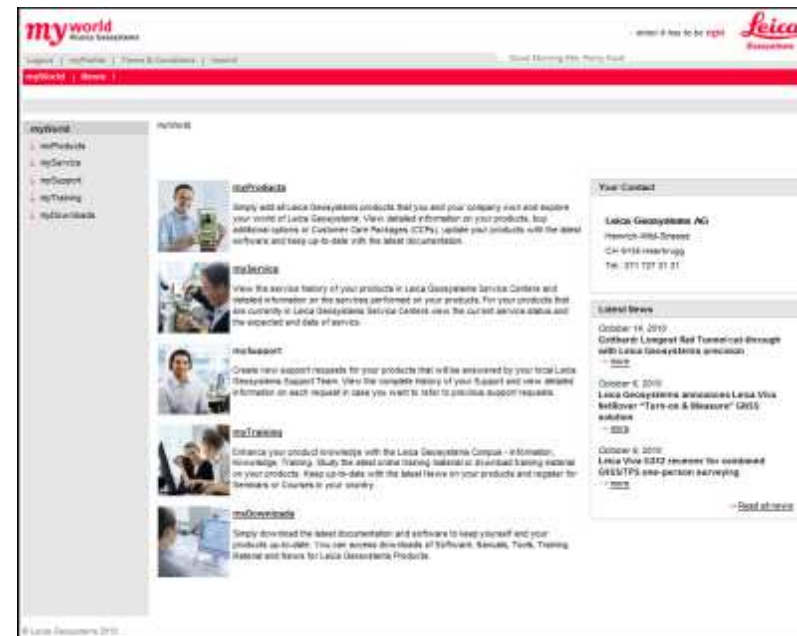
myworld Leica Geosystems

- when it has to be right

Leica Geosystems

Logout | myProfile | Terms & Conditions | Search

Good Morning Mr. Perry Ford

myWorld | News |

myWorld

myProducts

myService

mySupport

myTraining

myDownloads

myWorld

myProducts

Simply add all Leica Geosystems products that you and your company own and explore your world of Leica Geosystems. View detailed information on your products, buy additional options or Customer Care Packages (CCPs), update your products with the latest software and keep up-to-date with the latest documentation.

myService

View the service history of your products in Leica Geosystems Service Centers and detailed information on the services performed on your products. For your products that are currently in Leica Geosystems Service Centers view the current service status and the expected end date of service.

mySupport

Create new support requests for your products that will be answered by your local Leica Geosystems Support Team. View the complete history of your Support and view detailed information on each request in case you want to refer to previous support requests.

myTraining

Enhance your product knowledge with the Leica Geosystems Campus - Information, Knowledge, Training. Study the latest online training material or download training material on your products. Keep up-to-date with the latest News on your products and register for Seminars or Courses in your country.

myDownloads

Simply download the latest documentation and software to keep yourself and your products up-to-date. You can access downloads of Software, Manuals, Tools, Training Material and News for Leica Geosystems Products.

Your Contact

Leica Geosystems AG

Heinrich-Wild-Strasse

CH-9435 Heerbrugg

Tel.: 071 727 31 31

Latest News

October 14, 2010

Gotthard: Longest Rail Tunnel cut-through with Leica Geosystems precision

» more

October 6, 2010

Leica Geosystems announces Leica Viva NetRover "Turn-on & Measure" GNSS solution

» more

October 6, 2010

Leica Viva GS12 receiver for combined GNSS/TPS one-person surveying

» more

» Read all news

© Leica Geosystems 2010